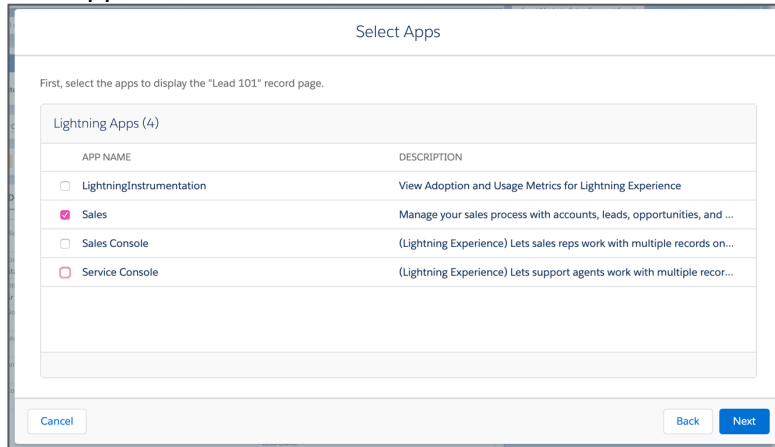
Select Apps

First, select the apps to display the "Lead 101" record page.

Lightning Apps (4)

| APP NAME | DESCRIPTION |
|---|---|
| LightningInstrumentation | View Adoption and Usage Metrics for Lightning Experience |
| Sales | Manage your sales process with accounts, leads, opportunities, and ... |
| Sales Console | (Lightning Experience) Lets sales reps work with multiple records on... |
| Service Console | (Lightning Experience) Lets support agents work with multiple recor... |

Cancel

Back

Next